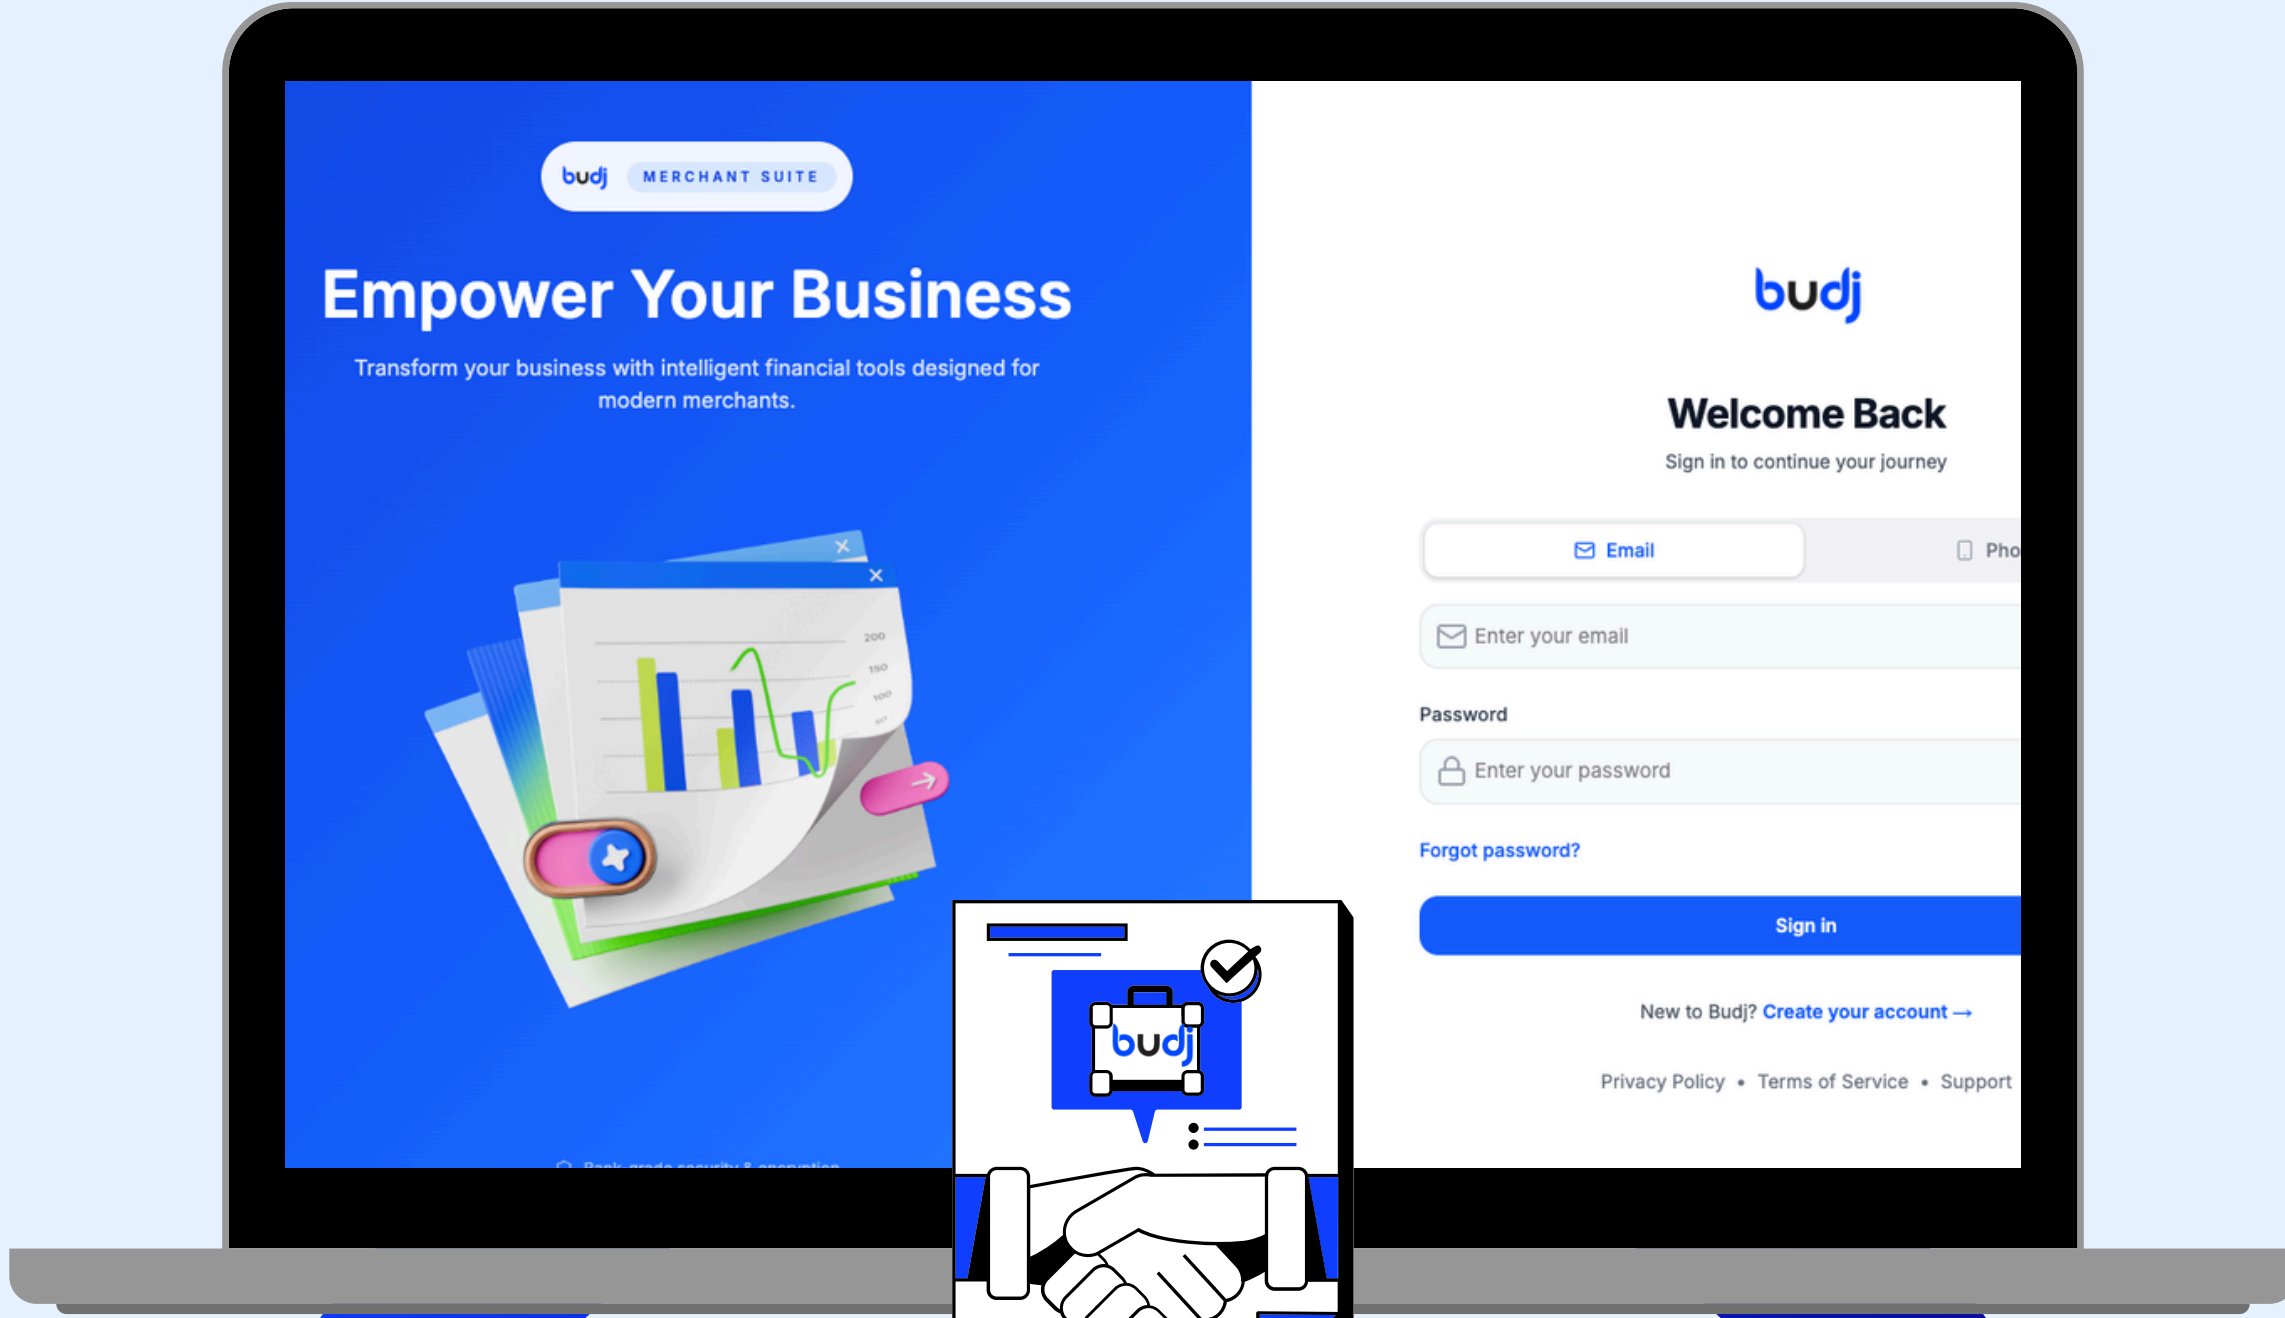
budj MERCHANT SUITE

Empower Your Business

Transform your business with intelligent financial tools designed for modern merchants.

200
150
100

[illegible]

budj

Welcome Back

Sign in to continue your journey

Email
Pho

Enter your email

Password

Enter your password

Forgot password?

Sign in

New to Budj? Create your account →

Privacy Policy • Terms of Service • Support

budj